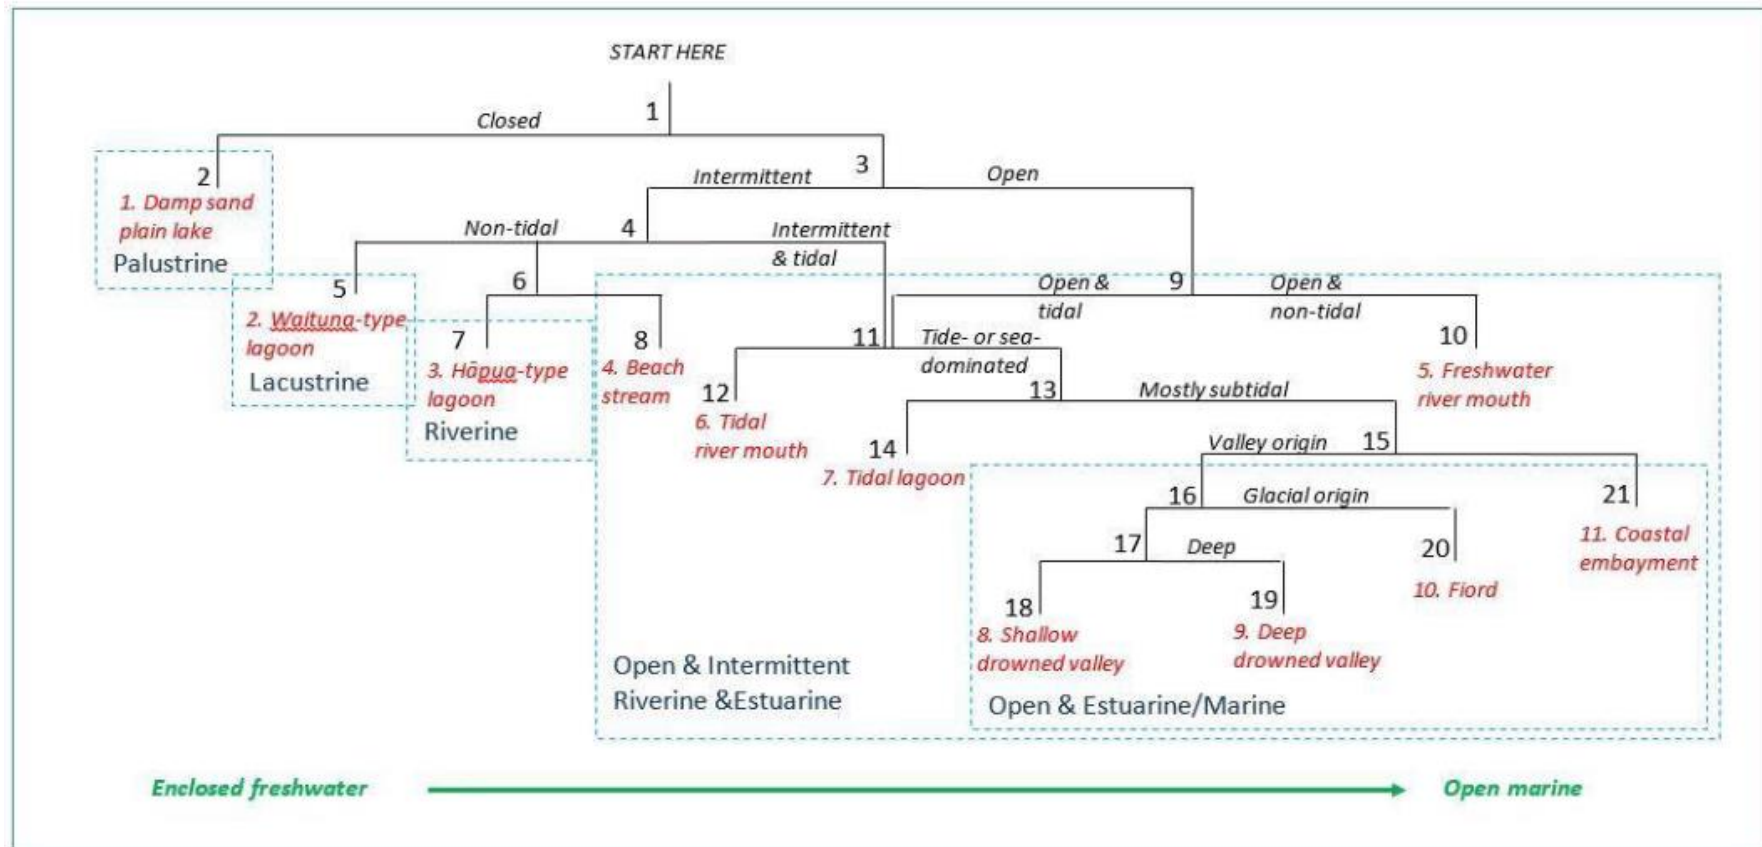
START HERE

1

Closed

2

1. Damp sand plain lake

Palustrine

3

Intermittent

Open

4

Non-tidal

Intermittent & tidal

5

2. Waituna-type lagoon

Lacustrine

6

7

3. Hāpua-type lagoon

Riverine

8

4. Beach stream

9

Open & tidal

Open & non-tidal

10

5. Freshwater river mouth

11

Tide- or sea-dominated

12

6. Tidal river mouth

13

Mostly subtidal

14

7. Tidal lagoon

15

Valley origin

16

Glacial origin

21

11. Coastal embayment

17

Deep

20

10. Fiord

18

8. Shallow drowned valley

19

9. Deep drowned valley

Open & Intermittent Riverine &Estuarine

Open & Estuarine/Marine

Enclosed freshwater

Open marine